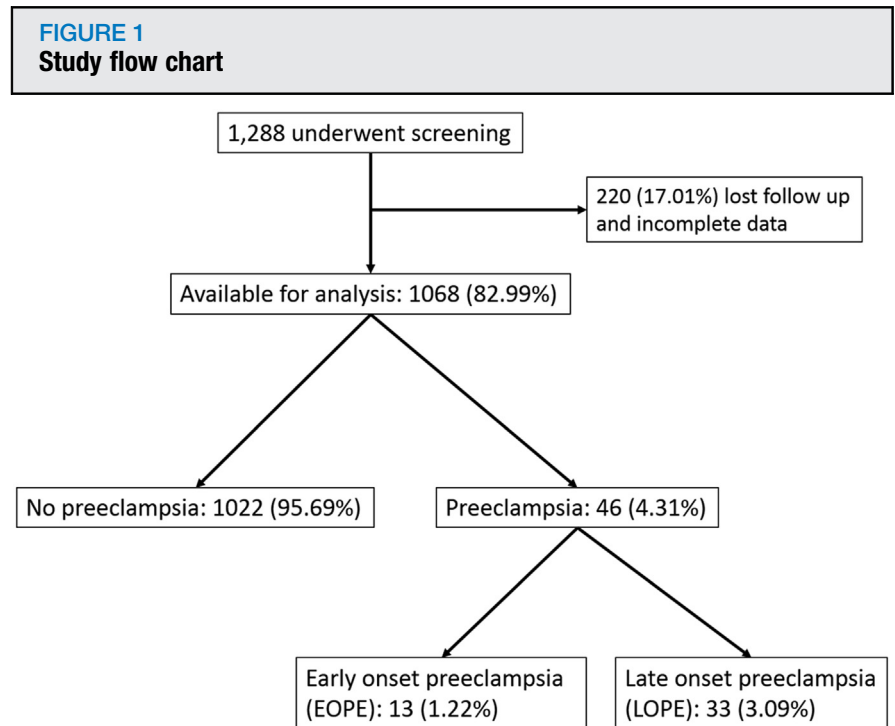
FIGURE 1
Study flow chart

1,288 underwent screening

220 (17.01%) lost follow up and incomplete data

Available for analysis: 1068 (82.99%)

No preeclampsia: 1022 (95.69%)

Preeclampsia: 46 (4.31%)

Early onset preeclampsia (EOPE): 13 (1.22%)

Late onset preeclampsia (LOPE): 33 (3.09%)